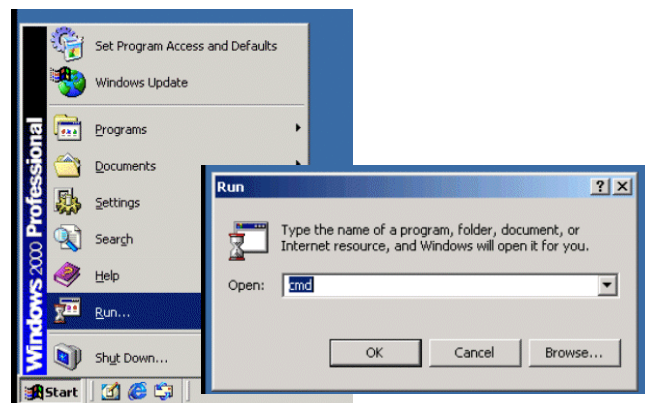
Windows 2000 Professional

Set Program Access and Defaults
Windows Update
Programs
Documents
Settings
Search
Help
Run...
Shut Down...

Start

Run
? X
Type the name of a program, folder, document, or Internet resource, and Windows will open it for you.
Open: cmd
OK
Cancel
Browse...